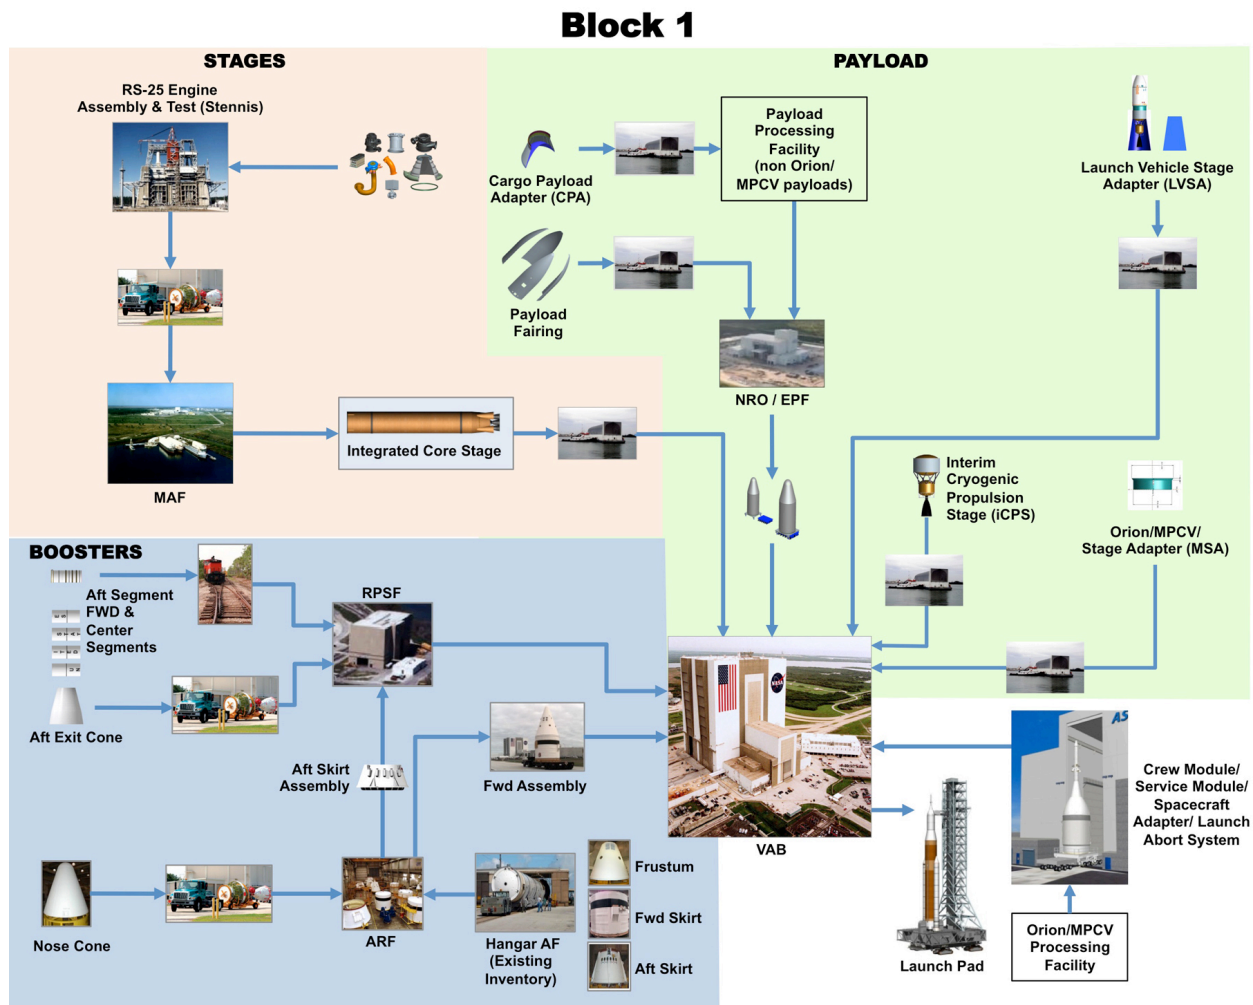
Block 1

STAGES

RS-25 Engine Assembly & Test (Stennis)

MAF

Integrated Core Stage

PAYLOAD

Cargo Payload Adapter (CPA)

Payload Processing Facility (non Orion/ MPCV payloads)

Launch Vehicle Stage Adapter (LVSA)

Payload Fairing

NRO / EPF

Interim Cryogenic Propulsion Stage (iCPS)

Orion/MPCV/ Stage Adapter (MSA)

BOOSTERS

Aft Segment FWD & Center Segments

RPSF

Aft Exit Cone

Aft Skirt Assembly

Fwd Assembly

VAB

Crew Module/ Service Module/ Spacecraft Adapter/ Launch Abort System

Nose Cone

ARF

Hangar AF (Existing Inventory)

Frustum

Fwd Skirt

Aft Skirt

Launch Pad

Orion/MPCV Processing Facility